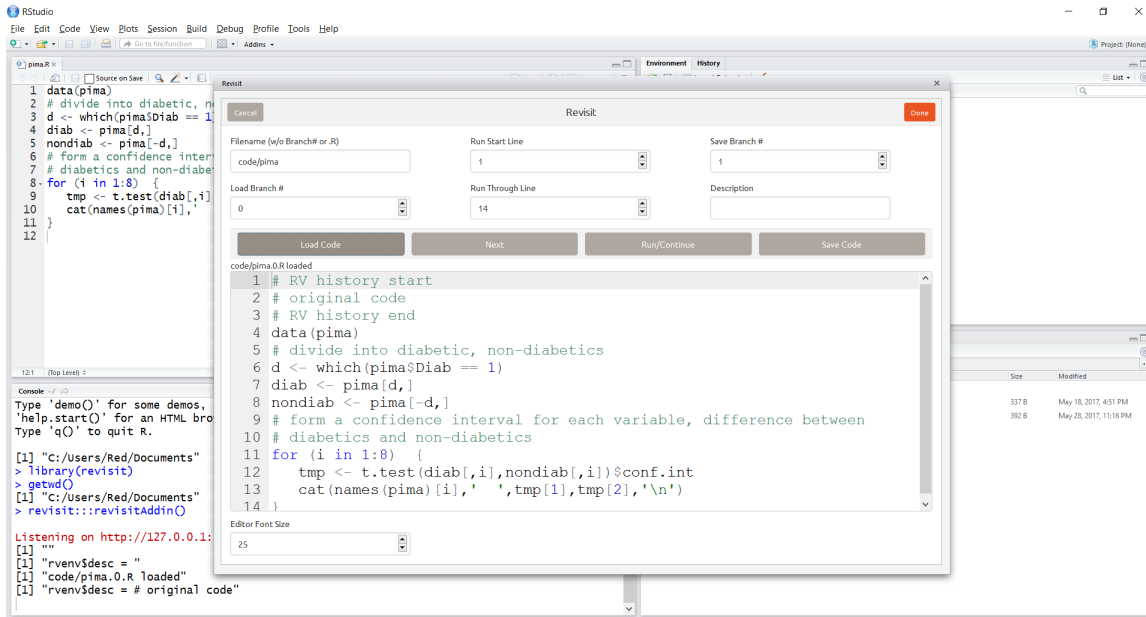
RStudio

File Edit Code View Plots Session Build Debug Profile Tools Help

Go to file/function Addins

Project: (None)

pima.R

Source on Save

1 data(pima)
2 # divide into diabetic, no
3 d <- which(pima$Diab == 1)
4 diab <- pima[d,]
5 nondiab <- pima[-d,]
6 # form a confidence inter
7 # diabetics and non-diabe
8 for (i in 1:8) {
9 tmp <- t.test(diab[,i]
10 cat(names(pima)[i],'
11 }
12

12:1 (Top Level)

Console ~/

Type 'demo()' for some demos,
'help.start()' for an HTML bro
Type 'q()' to quit R.

[1] "C:/Users/Red/Documents"
> library(revisit)
> getwd()
[1] "C:/Users/Red/Documents"
> revisit:::revisitAddin()

Listening on http://127.0.0.1:
[1] ""
[1] "rvenv$desc = "
[1] "code/pima.0.R loaded"
[1] "rvenv$desc = # original code"

Environment History

List

Size Modified
337 B May 18, 2017, 4:51 PM
392 B May 28, 2017, 11:16 PM

Revisit

Cancel Revisit Done

Filename (w/o Branch# or .R)
code/pima

Run Start Line
1

Save Branch #
1

Load Branch #
0

Run Through Line
14

Description

Load Code Next Run/Continue Save Code

code/pima.0.R loaded

1 # RV history start
2 # original code
3 # RV history end
4 data(pima)
5 # divide into diabetic, non-diabetics
6 d <- which(pima$Diab == 1)
7 diab <- pima[d,]
8 nondiab <- pima[-d,]
9 # form a confidence interval for each variable, difference between
10 # diabetics and non-diabetics
11 for (i in 1:8) {
12 tmp <- t.test(diab[,i],nondiab[,i])$conf.int
13 cat(names(pima)[i],' ',tmp[1],tmp[2],'\n')
14 }

Editor Font Size
25